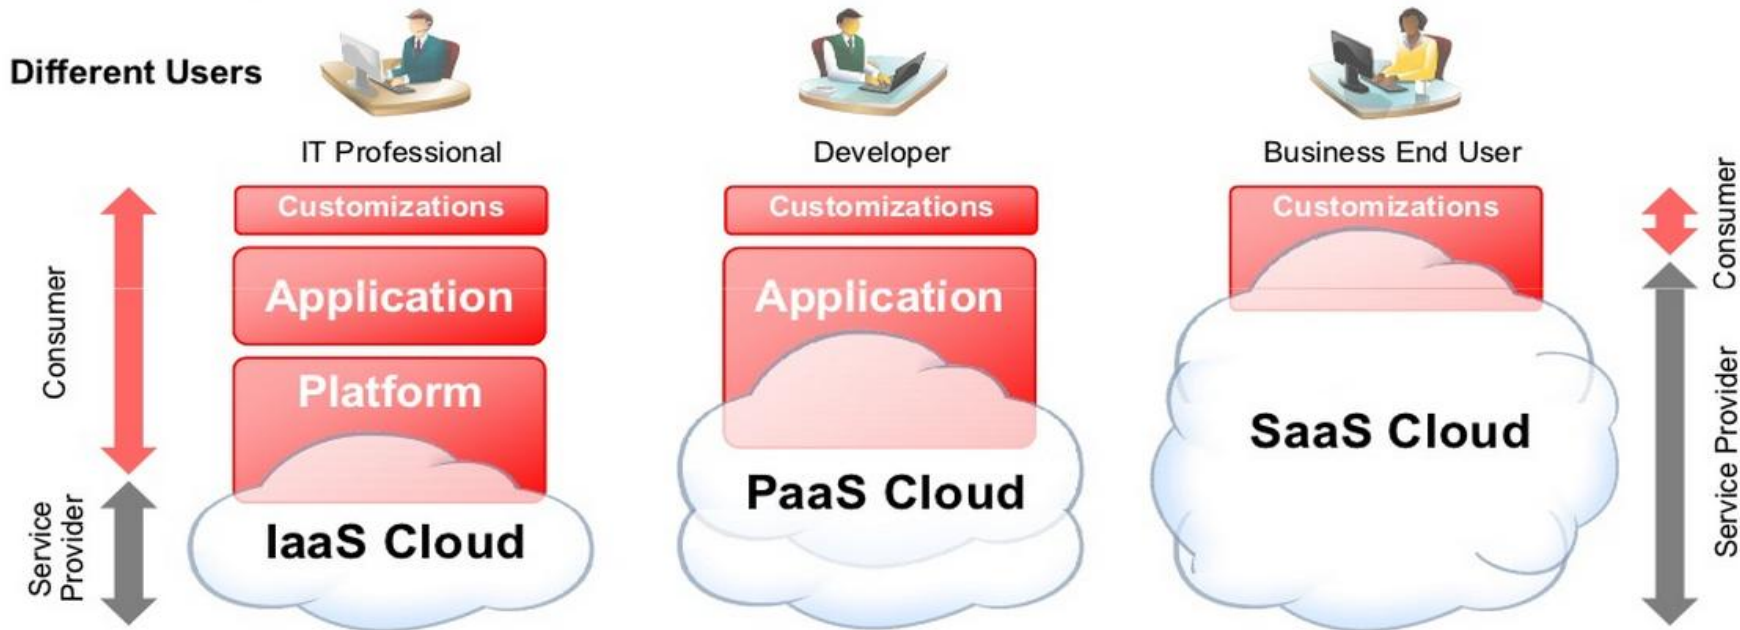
Different Users

IT Professional

Customizations

Application

Platform

IaaS Cloud

Developer

Customizations

Application

PaaS Cloud

Business End User

Customizations

SaaS Cloud

Consumer

Service Provider

Consumer

Service Provider